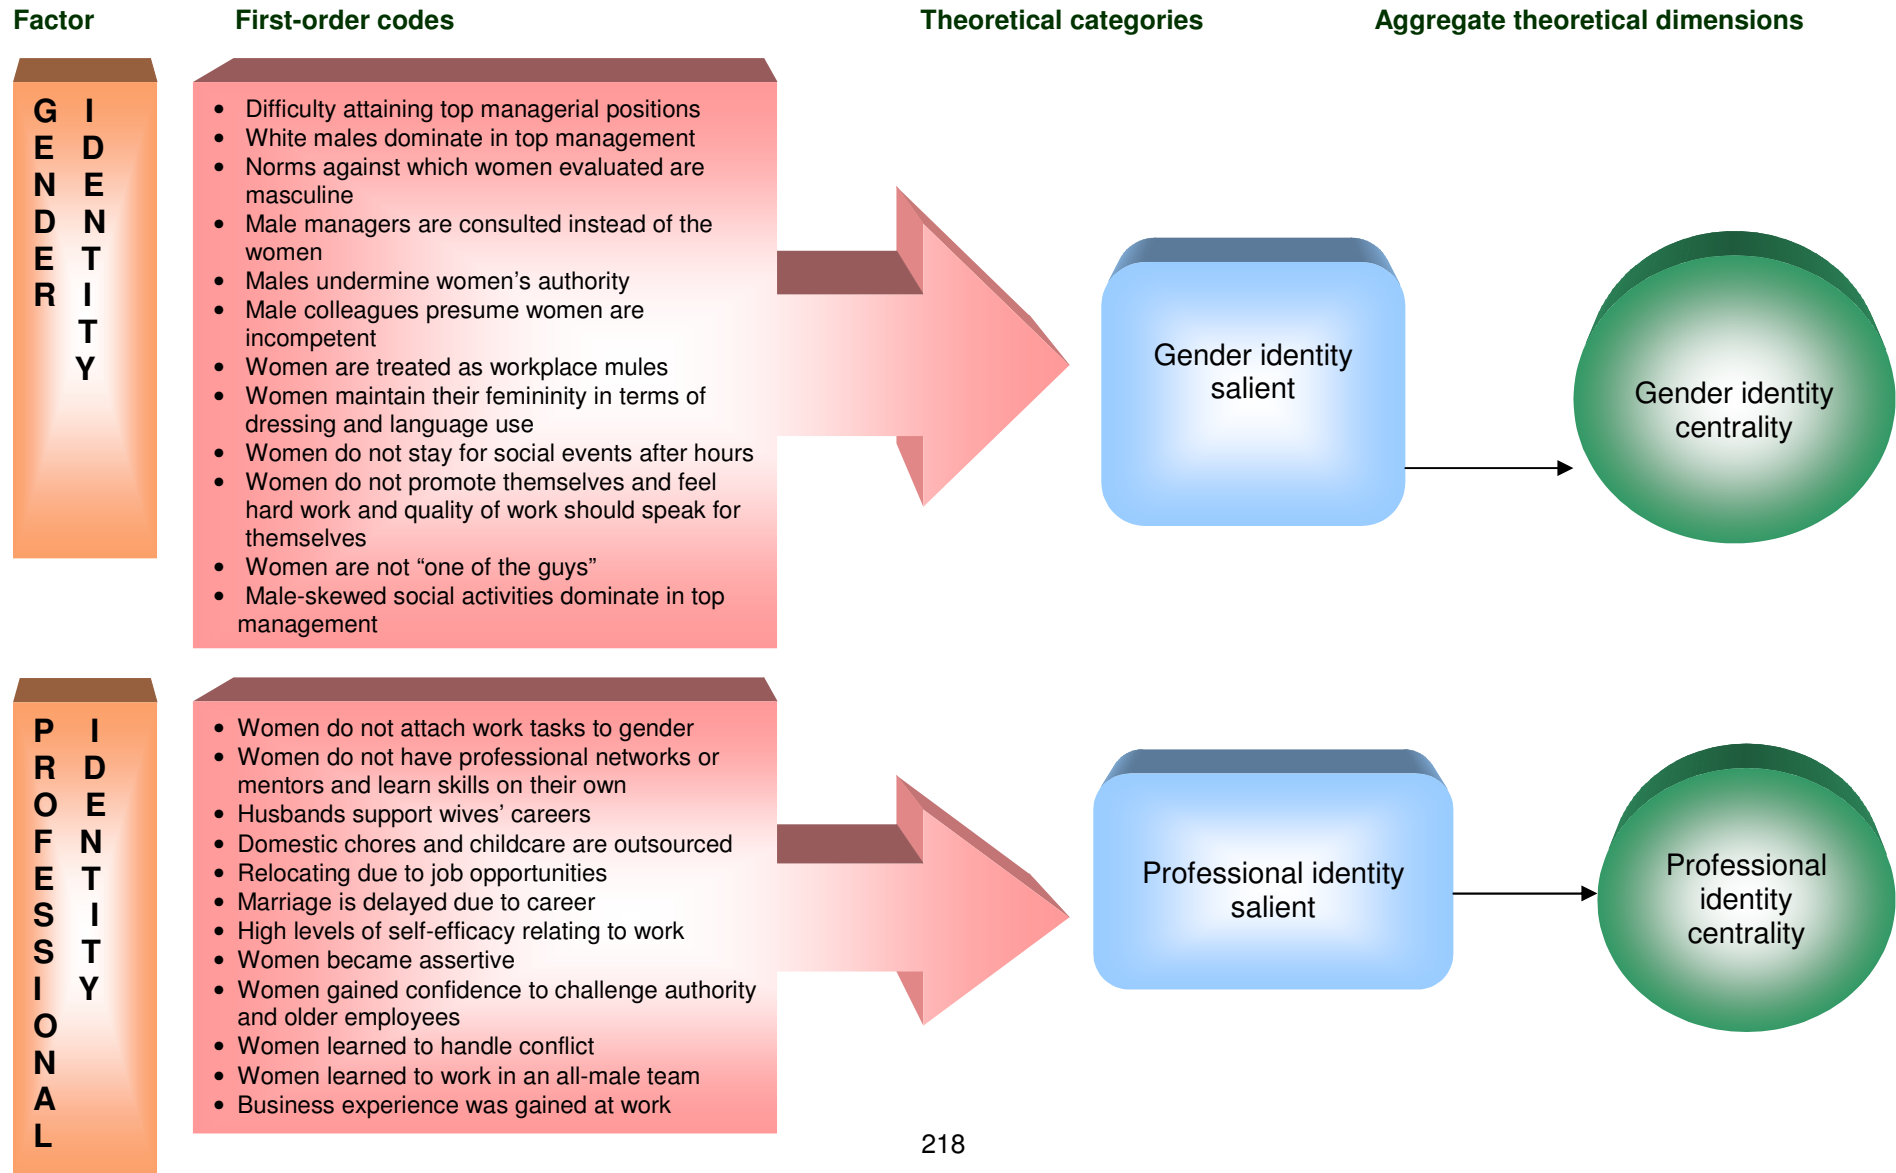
Factor First-order codes Theoretical categories Aggregate theoretical dimensions

GENDER IDENTITY

- Difficulty attaining top managerial positions
- White males dominate in top management
- Norms against which women evaluated are masculine
- Male managers are consulted instead of the women
- Males undermine women's authority
- Male colleagues presume women are incompetent
- Women are treated as workplace mules
- Women maintain their femininity in terms of dressing and language use
- Women do not stay for social events after hours
- Women do not promote themselves and feel hard work and quality of work should speak for themselves
- Women are not "one of the guys"
- Male-skewed social activities dominate in top management

Gender identity salient

Gender identity centrality

PROFESSIONAL IDENTITY

- Women do not attach work tasks to gender
- Women do not have professional networks or mentors and learn skills on their own
- Husbands support wives' careers
- Domestic chores and childcare are outsourced
- Relocating due to job opportunities
- Marriage is delayed due to career
- High levels of self-efficacy relating to work
- Women became assertive
- Women gained confidence to challenge authority and older employees
- Women learned to handle conflict
- Women learned to work in an all-male team
- Business experience was gained at work

Professional identity salient

Professional identity centrality

218